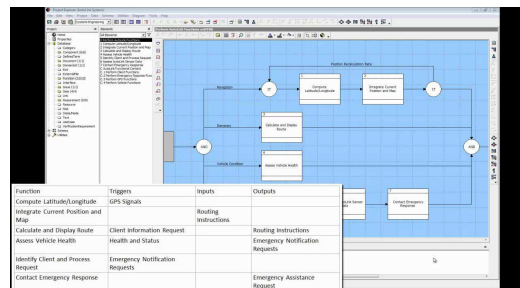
| Function | Triggers | Inputs | Outputs |
|---|---|---|---|
| Compute Latitude/Longitude | GPS Signals | | |
| Integrate Current Position and Map | | Routing Instructions | |
| Calculate and Display Route | Client Information Request | | Routing Instructions |
| Assess Vehicle Health | Health and Status | | Emergency Notification Requests |
| Identify Client and Process Request | Emergency Notification Requests | | |
| Contact Emergency Response | | | Emergency Assistance Request |

Navigation

Position Recalculation Rate

Compute Latitude/Longitude

Integrate Current Position and Map

Calculate and Display Route

Assess Vehicle Health

Vehicle Condition

Contact Emergency Response

AND

IT

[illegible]